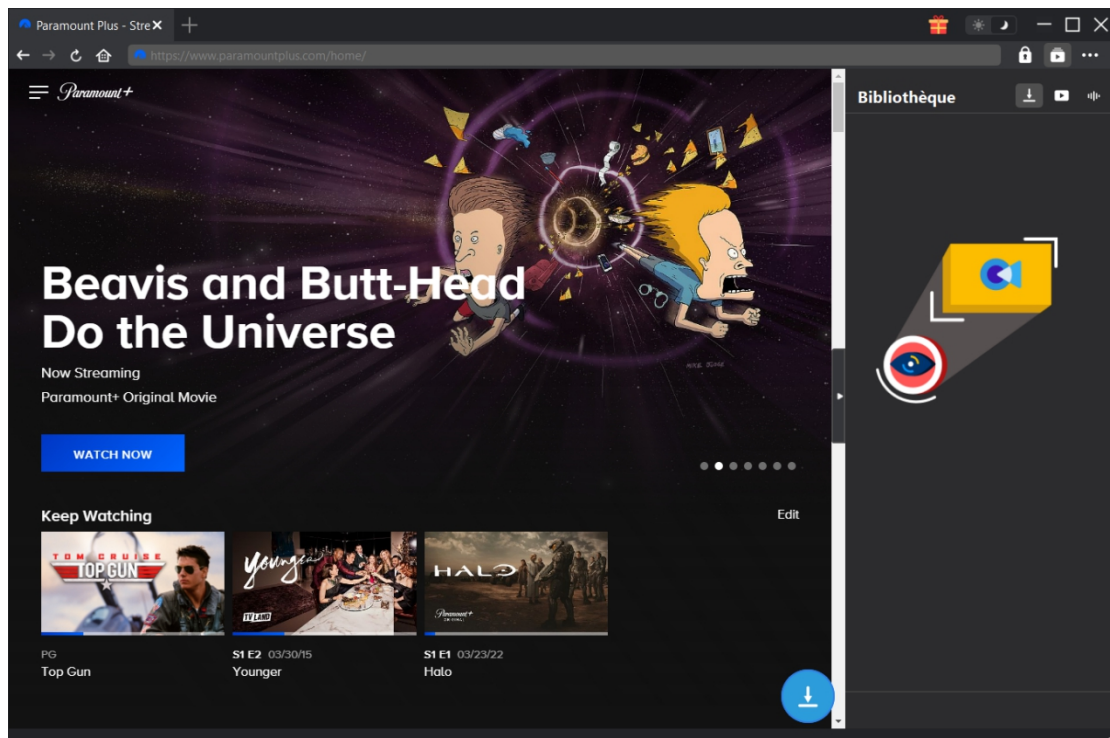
Paramount Plus - Stre ✕ +

https://www.paramountplus.com/home/

Paramount+

Beavis and Butt-Head Do the Universe

Now Streaming

Paramount+ Original Movie

WATCH NOW

Keep Watching

Edit

TOM CRUISE TOP GUN

Younger

TV LAND

HALO

Paramount+

PG
Top Gun

S1 E2 03/30/15
Younger

S1 E1 03/23/22
Halo

Bibliothèque